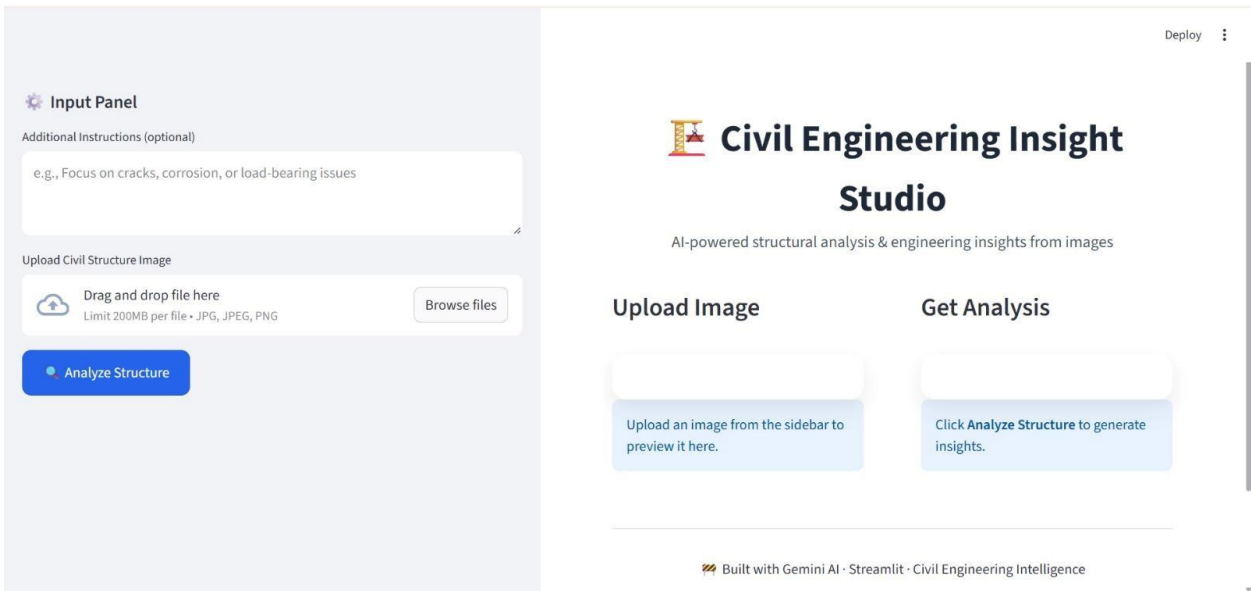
Deploy ⋮

Input Panel

Additional Instructions (optional)

e.g., Focus on cracks, corrosion, or load-bearing issues

Upload Civil Structure Image

Drag and drop file here
Limit 200MB per file • JPG, JPEG, PNG

Browse files

Analyze Structure

Civil Engineering Insight Studio

AI-powered structural analysis & engineering insights from images

Upload Image

Upload an image from the sidebar to preview it here.

Get Analysis

Click **Analyze Structure** to generate insights.

Built with Gemini AI · Streamlit · Civil Engineering Intelligence